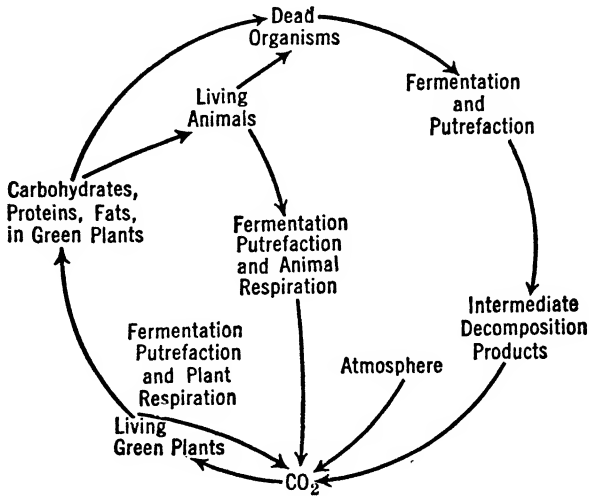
Dead Organisms

Fermentation and Putrefaction

Living Animals

Carbohydrates, Proteins, Fats, in Green Plants

Fermentation Putrefaction and Animal Respiration

Intermediate Decomposition Products

Fermentation Putrefaction and Plant Respiration

Atmosphere

Living Green Plants

$CO_2$